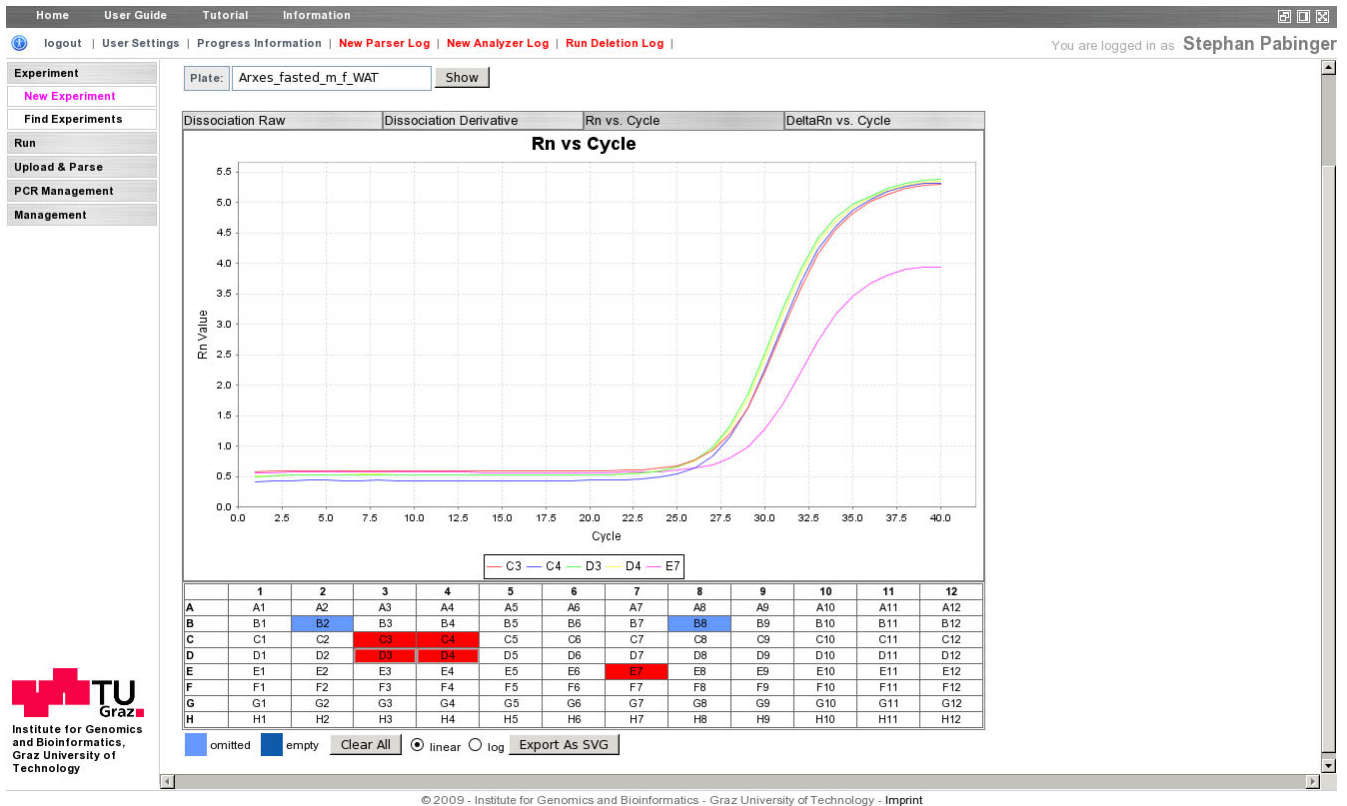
Home User Guide Tutorial Information

logout | User Settings | Progress Information | New Parser Log | New Analyzer Log | Run Deletion Log |

You are logged in as Stephan Pabinger

Experiment
New Experiment
Find Experiments
Run
Upload & Parse
PCR Management
Management

Plate: Arxes_fasted_m_f_WAT Show

Dissociation Raw | Dissociation Derivative | Rn vs. Cycle | DeltaRn vs. Cycle

Rn vs Cycle

Rn Value

5.5
5.0
4.5
4.0
3.5
3.0
2.5
2.0
1.5
1.0
0.5
0.0

0.0 2.5 5.0 7.5 10.0 12.5 15.0 17.5 20.0 22.5 25.0 27.5 30.0 32.5 35.0 37.5 40.0

Cycle

C3 C4 D3 D4 E7

| | 1 | 2 | 3 | 4 | 5 | 6 | 7 | 8 | 9 | 10 | 11 | 12 |
|---|---|---|---|---|---|---|---|---|---|---|---|---|
| A | A1 | A2 | A3 | A4 | A5 | A6 | A7 | A8 | A9 | A10 | A11 | A12 |
| B | B1 | B2 | B3 | B4 | B5 | B6 | B7 | B8 | B9 | B10 | B11 | B12 |
| C | C1 | C2 | C3 | C4 | C5 | C6 | C7 | C8 | C9 | C10 | C11 | C12 |
| D | D1 | D2 | D3 | D4 | D5 | D6 | D7 | D8 | D9 | D10 | D11 | D12 |
| E | E1 | E2 | E3 | E4 | E5 | E6 | E7 | E8 | E9 | E10 | E11 | E12 |
| F | F1 | F2 | F3 | F4 | F5 | F6 | F7 | F8 | F9 | F10 | F11 | F12 |
| G | G1 | G2 | G3 | G4 | G5 | G6 | G7 | G8 | G9 | G10 | G11 | G12 |
| H | H1 | H2 | H3 | H4 | H5 | H6 | H7 | H8 | H9 | H10 | H11 | H12 |

omitted empty Clear All linear log Export As SVG

TU Graz
Institute for Genomics and Bioinformatics, Graz University of Technology

© 2009 - Institute for Genomics and Bioinformatics - Graz University of Technology - Imprint